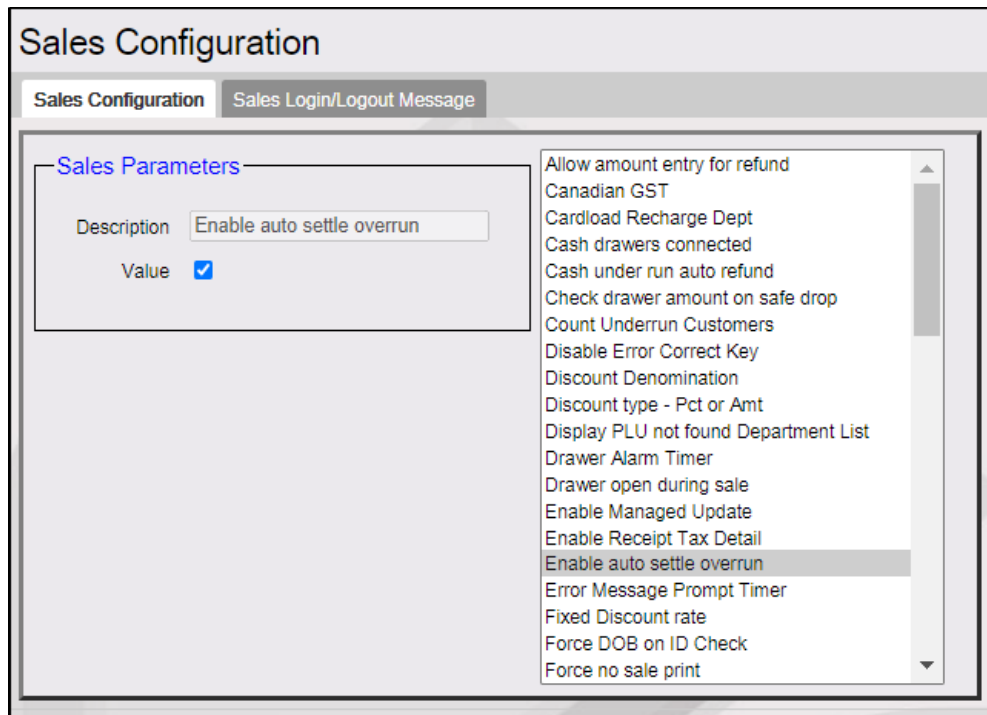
Sales Configuration

Sales Configuration
Sales Login/Logout Message

Sales Parameters

Description Enable auto settle overrun

Value ☑

Allow amount entry for refund
Canadian GST
Cardload Recharge Dept
Cash drawers connected
Cash under run auto refund
Check drawer amount on safe drop
Count Underrun Customers
Disable Error Correct Key
Discount Denomination
Discount type - Pct or Amt
Display PLU not found Department List
Drawer Alarm Timer
Drawer open during sale
Enable Managed Update
Enable Receipt Tax Detail
Enable auto settle overrun
Error Message Prompt Timer
Fixed Discount rate
Force DOB on ID Check
Force no sale print